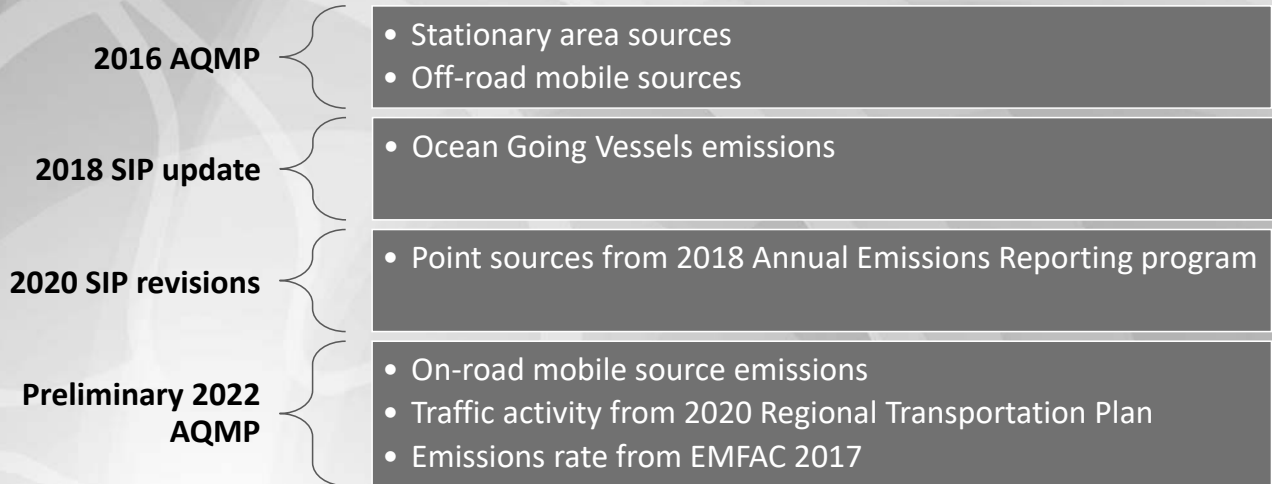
2016 AQMP

• Stationary area sources
• Off-road mobile sources

2018 SIP update

• Ocean Going Vessels emissions

2020 SIP revisions

• Point sources from 2018 Annual Emissions Reporting program

Preliminary 2022 AQMP

• On-road mobile source emissions
• Traffic activity from 2020 Regional Transportation Plan
• Emissions rate from EMFAC 2017